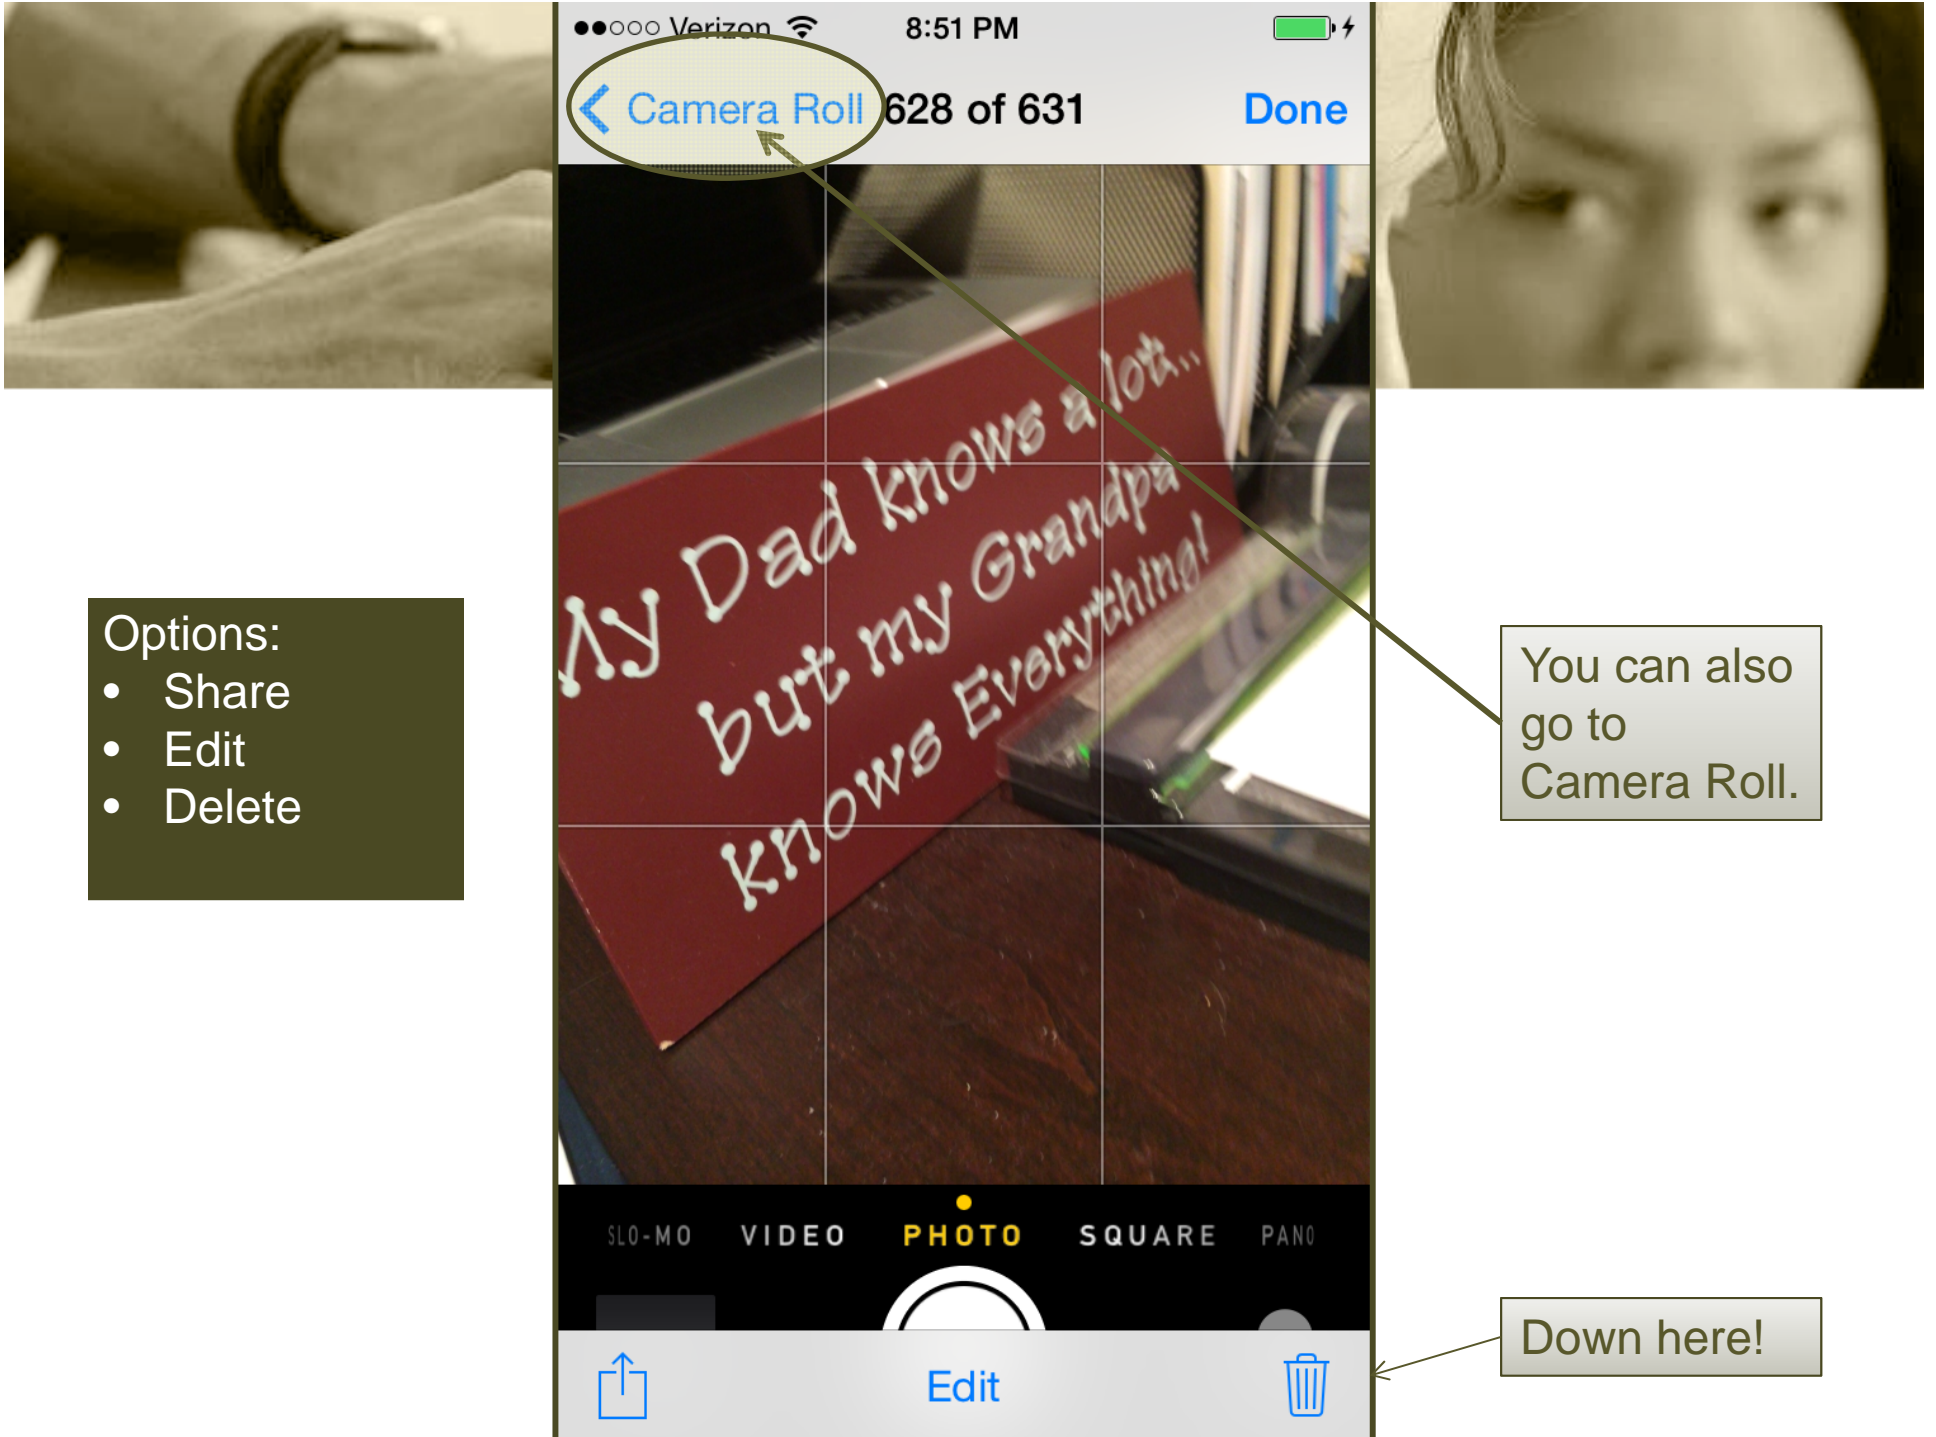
●●○○○ Verizon 8:51 PM

Camera Roll 628 of 631 Done

My Dad knows a lot.. but my Grandpa knows Everything!

SLO-MO VIDEO PHOTO SQUARE PANO

Edit

Options:
- Share
- Edit
- Delete

You can also go to Camera Roll.

Down here!